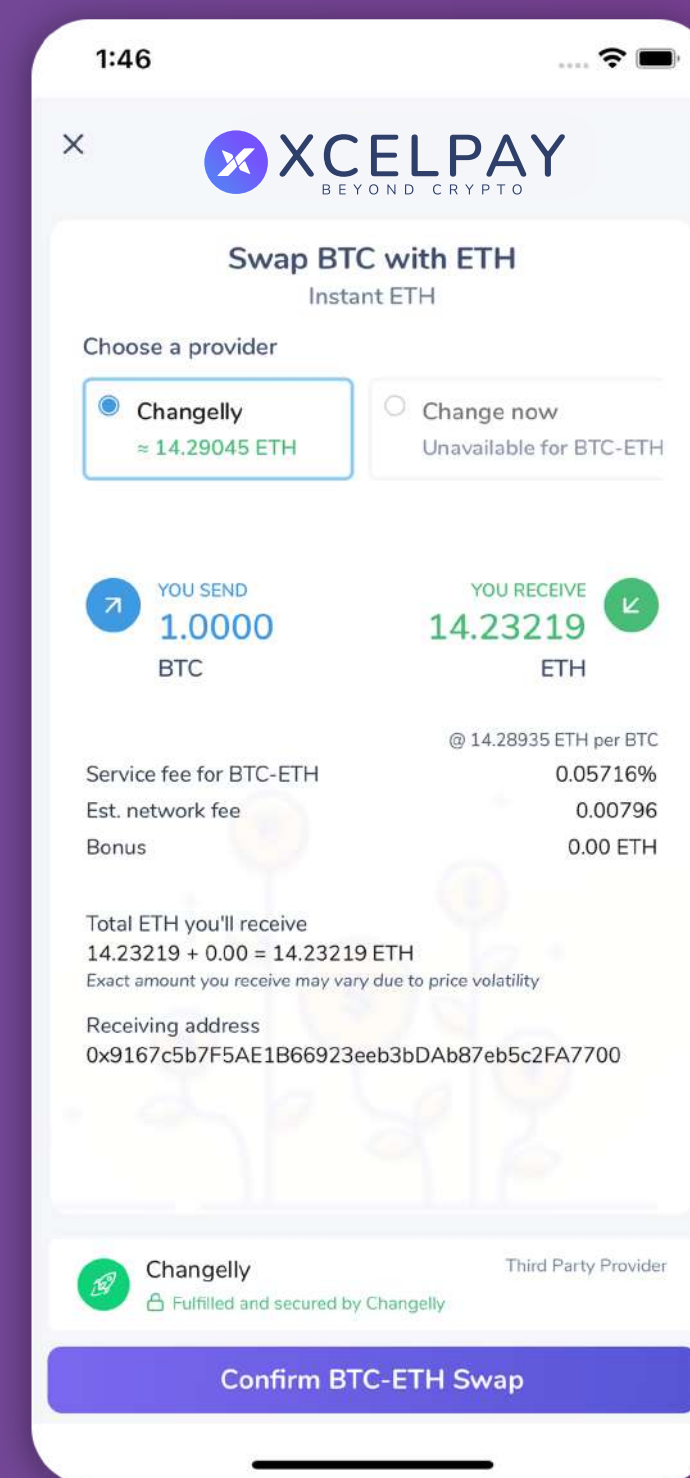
1:46

×

XCELPAY
BEYOND CRYPTO

Swap BTC with ETH
Instant ETH

Choose a provider

Changelly
≈ 14.29045 ETH

Change now
Unavailable for BTC-ETH

YOU SEND
1.0000
BTC

YOU RECEIVE
14.23219
ETH

@ 14.28935 ETH per BTC

Service fee for BTC-ETH 0.05716%
Est. network fee 0.00796
Bonus 0.00 ETH

Total ETH you'll receive
14.23219 + 0.00 = 14.23219 ETH
Exact amount you receive may vary due to price volatility

Receiving address
0x9167c5b7F5AE1B66923eeb3bDAb87eb5c2FA7700

Changelly
Fulfilled and secured by Changelly

Third Party Provider

Confirm BTC-ETH Swap